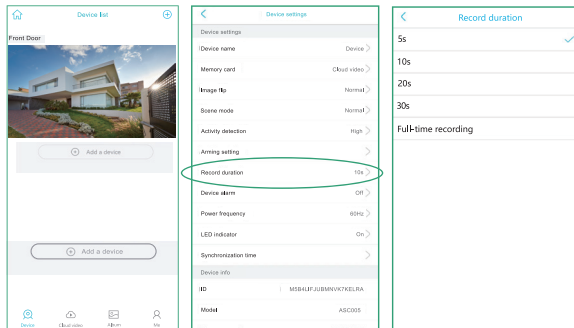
Device list

Front Door

Add a device

Add a device

Device
Cloud video
Album
Me

Device settings

Device settings

Device name
Device

Memory card
Cloud video

Image flip
Normal

Scene mode
Normal

Activity detection
High

Arming setting

Record duration
10s

Device alarm
Off

Power frequency
60Hz

LED indicator
On

Synchronization time

Device info

ID
MSB4UFJUBMNVK7KELRA

Model
ASC005

Record duration

5s

10s

20s

30s

Full-time recording